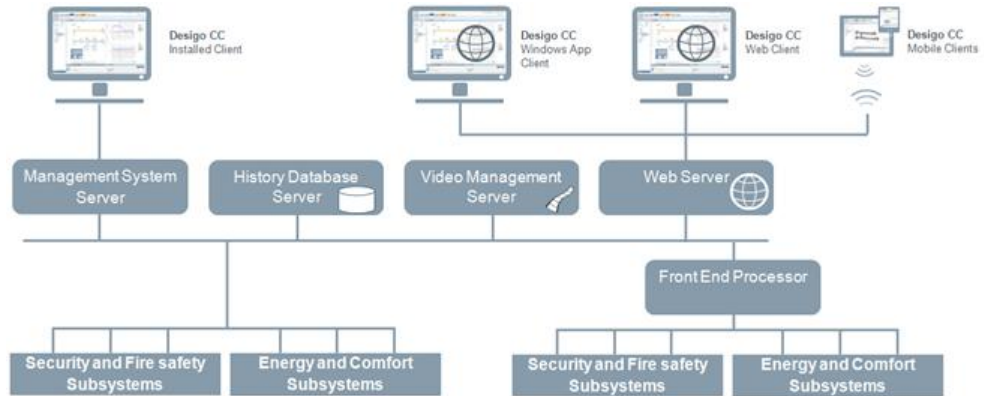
Desigo CC
Installed Client

Desigo CC
Windows App
Client

Desigo CC
Web Client

Desigo CC
Mobile Clients

Management System
Server

History Database
Server

Video Management
Server

Web Server

Front End Processor

Security and Fire safety
Subsystems

Energy and Comfort
Subsystems

Security and Fire safety
Subsystems

Energy and Comfort
Subsystems